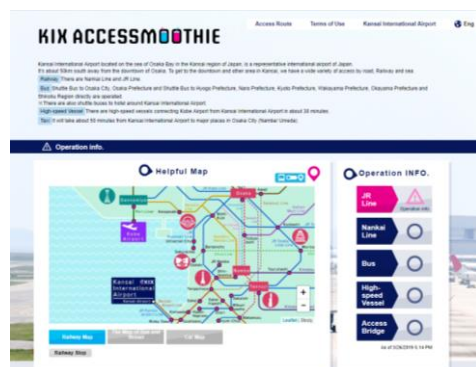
KIX ACCESSMOOTHIE

Access Route Terms of Use Kansai International Airport Eng

Kansai International Airport located on the sea of Osaka Bay in the Kansai region of Japan, is a representative international airport of Japan. It's about 50km south away from the downtown of Osaka. To get to the downtown and other area in Kansai, we have a wide variety of access by road, Railway and sea.

Railway There are Nankai Line and JR Line.

Bus Shuttle Bus to Osaka City, Osaka Prefecture and Shuttle Bus to Hyogo Prefecture, Nara Prefecture, Kyoto Prefecture, Wakayama Prefecture, Okayama Prefecture and Shikoku Region directly are operated.

※There are also shuttle buses to hotel around Kansai International Airport.

High-speed Vessel There are high-speed vessels connecting Kobe Airport from Kansai International Airport in about 30 minutes.

Taxi It will take about 50 minutes from Kansai International Airport to major places in Osaka City (Namba/ Umeda).

Operation info.

Helpful Map

Kansai Airport

Kansai International Airport

Railway Map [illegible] Car Map

Railway Stop

Operation INFO.

JR Line Operation info.

Nankai Line

Bus

High-speed Vessel

Access Bridge

as of 3/26/2019 5:14 PM